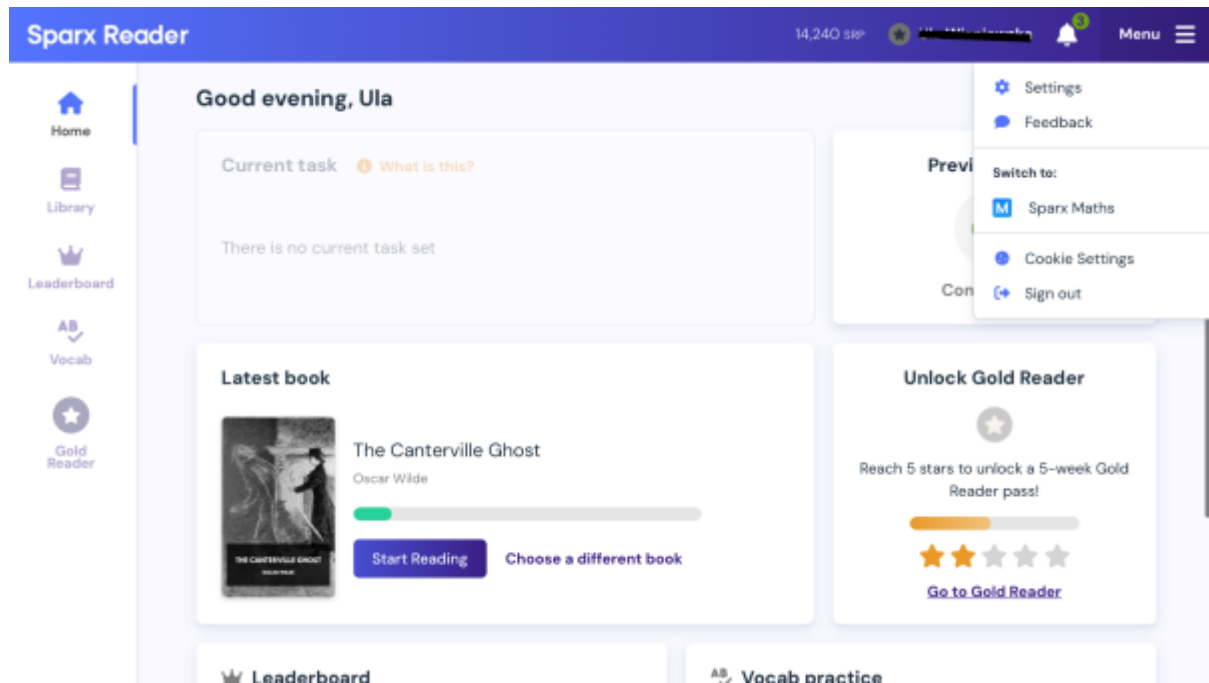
Sparx Reader
14,240 SRP
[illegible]
3
Menu

Settings
Feedback
Switch to:
M Sparx Maths
Cookie Settings
Sign out

Home
Library
Leaderboard
AB
Vocab
Gold Reader

Good evening, Ula

Current task
What is this?
There is no current task set

Previ
Con

Latest book
THE CANTERVILLE GHOST
OSCAR WILDE
The Canterville Ghost
Oscar Wilde
Start Reading
Choose a different book

Unlock Gold Reader
Reach 5 stars to unlock a 5-week Gold Reader pass!
Go to Gold Reader

Leaderboard
AB
Vocab practice